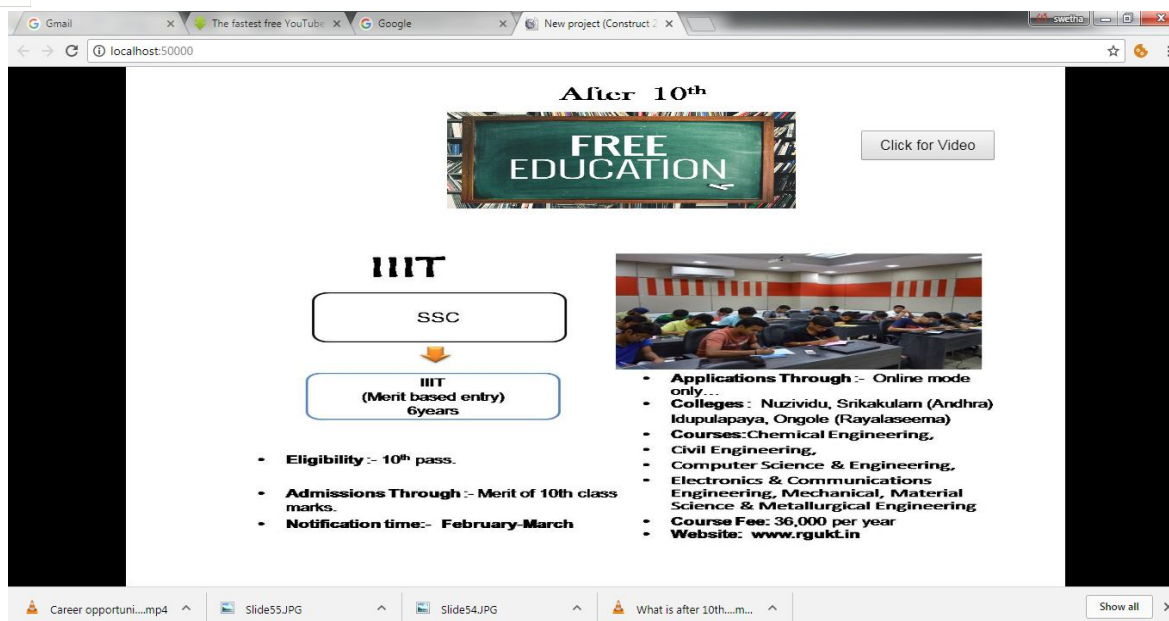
G Gmail ×
The fastest free YouTube ×
G Google ×
New project (Construct 2 ×
swetha
localhost:50000

After $10^{th}$

FREE EDUCATION

Click for Video

IIIT

SSC

IIIT
(Merit based entry)
6years

- **Eligibility** :- $10^{th}$ pass.
- **Admissions Through** :- Merit of 10th class marks.
- **Notification time**:- **February-March**

- **Applications Through** :- Online mode only...
- **Colleges** : Nuzividu, Srikakulam (Andhra) Idupulapaya, Ongole (Rayalaseema)
- **Courses**:Chemical Engineering,
- Civil Engineering,
- Computer Science & Engineering,
- Electronics & Communications Engineering, Mechanical, Material Science & Metallurgical Engineering
- **Course Fee**: 36,000 per year
- **Website: www.rgukt.in**

Career opportuni....mp4
Slide55.JPG
Slide54.JPG
What is after 10th....m...
Show all